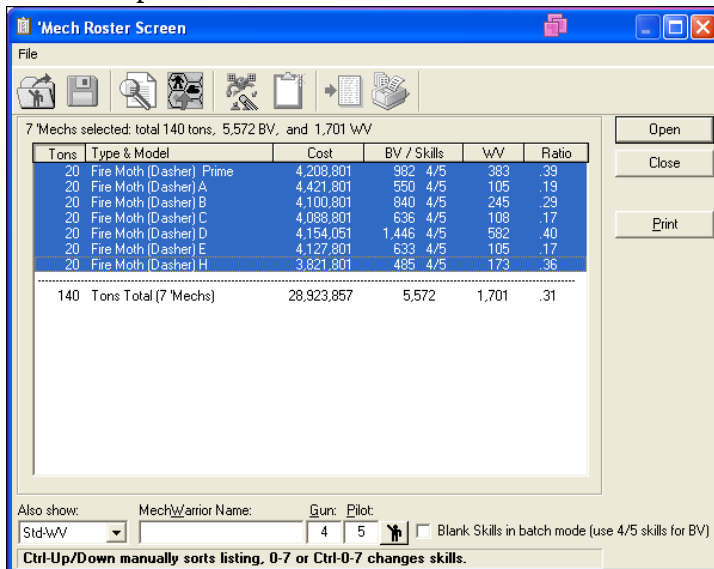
'Mech Roster Screen

File

7 'Mechs selected: total 140 tons, 5,572 BV, and 1,701 WV

| Tons | Type & Model | Cost | BV / Skills | WV | Ratio |
|---|---|---|---|---|---|
| 20 | Fire Moth (Dasher) Prime | 4,208,801 | 982 4/5 | 383 | .39 |
| 20 | Fire Moth (Dasher) A | 4,421,801 | 550 4/5 | 105 | .19 |
| 20 | Fire Moth (Dasher) B | 4,100,801 | 840 4/5 | 245 | .29 |
| 20 | Fire Moth (Dasher) C | 4,088,801 | 636 4/5 | 108 | .17 |
| 20 | Fire Moth (Dasher) D | 4,154,051 | 1,446 4/5 | 582 | .40 |
| 20 | Fire Moth (Dasher) E | 4,127,801 | 633 4/5 | 105 | .17 |
| 20 | Fire Moth (Dasher) H | 3,821,801 | 485 4/5 | 173 | .36 |
| 140 | Tons Total (7 'Mechs) | 28,923,857 | 5,572 | 1,701 | .31 |

Open

Close

Print

Also show: Std-WV

MechWarrior Name:

Gun: 4 Pilot: 5

Blank Skills in batch mode (use 4/5 skills for BV)

Ctrl-Up/Down manually sorts listing, 0-7 or Ctrl-0-7 changes skills.